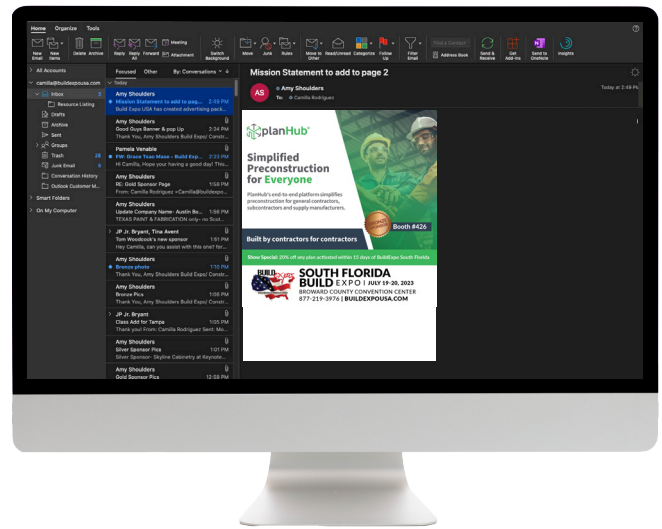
Home Organize Tools

New Email New Items Delete Archive Reply Reply All Forward Meeting Attachment Switch Background Move Junk Rules Move to Other Read/Unread Categories Follow Up Filter Email Find a Contact Address Book Send & Receive Get Add-ins Send to OneNote Insights

All Accounts
camilla@buildexpousa.com
Inbox 0
Resource Listing
Drafts
Archive
Sent
Groups
Trash 28
Junk Email 9
Conversation History
Outlook Customer M...
Smart Folders
On My Computer

Focused Other By: Conversations

Inbox

Amy Shoulders
Mission Statement to add to pag... 2:49 PM
Build Expo USA has created advertising pack...

Amy Shoulders
Good Guys Banner & pop Up 2:24 PM
Thank You, Amy Shoulders Build Expo| Constr...

Pamela Venable
FW: Grace Teas Mose - Build Exp... 2:23 PM
Hi Camilla, Hope your having a good day! The...

Amy Shoulders
RE: Gold Sponsor Page 1:58 PM
From: Camilla Rodriguez <Camilla@buildexpo...

Amy Shoulders
Update Company Name- Austin Bo... 1:58 PM
TEXAS PAINT & FABRICATION only-- no Scot...

JP Jr. Bryant, Tina Avent
Tom Woodcock's new sponsor 1:51 PM
Hey Camilla, can you assist with this one? for...

Amy Shoulders
Bronze photo 1:10 PM
Thank You, Amy Shoulders Build Expo| Constr...

Amy Shoulders
Bronze Pics 1:05 PM
Thank You, Amy Shoulders Build Expo| Constr...

JP Jr. Bryant
Class Add for Tampa 1:05 PM
Thank you! From: Camilla Rodriguez Sent: Mo...

Amy Shoulders
Silver Sponsor Pics 1:01 PM
Silver Sponsor - Skyline Cabinetry at Keynote...

Amy Shoulders
Gold Sponsor Pics 12:58 PM

Mission Statement to add to page 2

AS Amy Shoulders
To: Camilla Rodriguez
Today at 2:49 PM

planHub

Simplified Preconstruction for Everyone

PlanHub's end-to-end platform simplifies preconstruction for general contractors, subcontractors and supply manufacturers.

Booth #426

Built by contractors for contractors

Show Special: 20% off any plan activated within 15 days of BuildExpo South Florida

BUILD EXPO USA
SOUTH FLORIDA BUILD EXPO | JULY 19-20, 2023
BROWARD COUNTY CONVENTION CENTER
877-219-3976 | BUILDEXPOUSA.COM